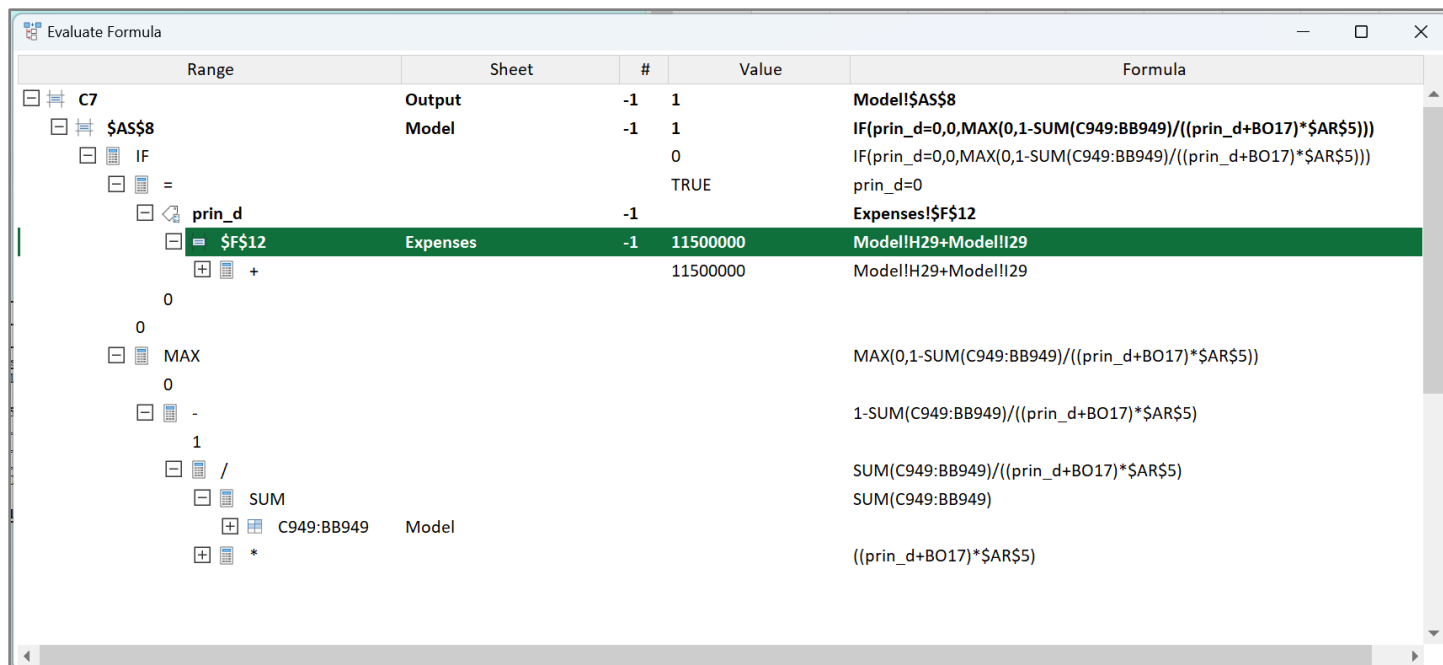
Evaluate Formula

| Range | Sheet | # | Value | Formula |
|---|---|---|---|---|
| C7 | Output | -1 | 1 | Model!\$AS\$8 |
| \$AS\$8 | Model | -1 | 1 | IF(prin_d=0,0,MAX(0,1-SUM(C949:BB949)/((prin_d+BO17)*\$AR\$5))) |
| IF | | | 0 | IF(prin_d=0,0,MAX(0,1-SUM(C949:BB949)/((prin_d+BO17)*\$AR\$5))) |
| = | | | TRUE | prin_d=0 |
| prin_d | | -1 | | Expenses!\$F\$12 |
| \$F\$12 | Expenses | -1 | 11500000 | Model!H29+Model!I29 |
| + | | | 11500000 | Model!H29+Model!I29 |
| 0 | | | | |
| 0 | | | | |
| MAX | | | | MAX(0,1-SUM(C949:BB949)/((prin_d+BO17)*\$AR\$5)) |
| 0 | | | | |
| - | | | | 1-SUM(C949:BB949)/((prin_d+BO17)*\$AR\$5) |
| 1 | | | | |
| / | | | | SUM(C949:BB949)/((prin_d+BO17)*\$AR\$5) |
| SUM | | | | SUM(C949:BB949) |
| C949:BB949 | Model | | | |
| * | | | | ((prin_d+BO17)*\$AR\$5) |